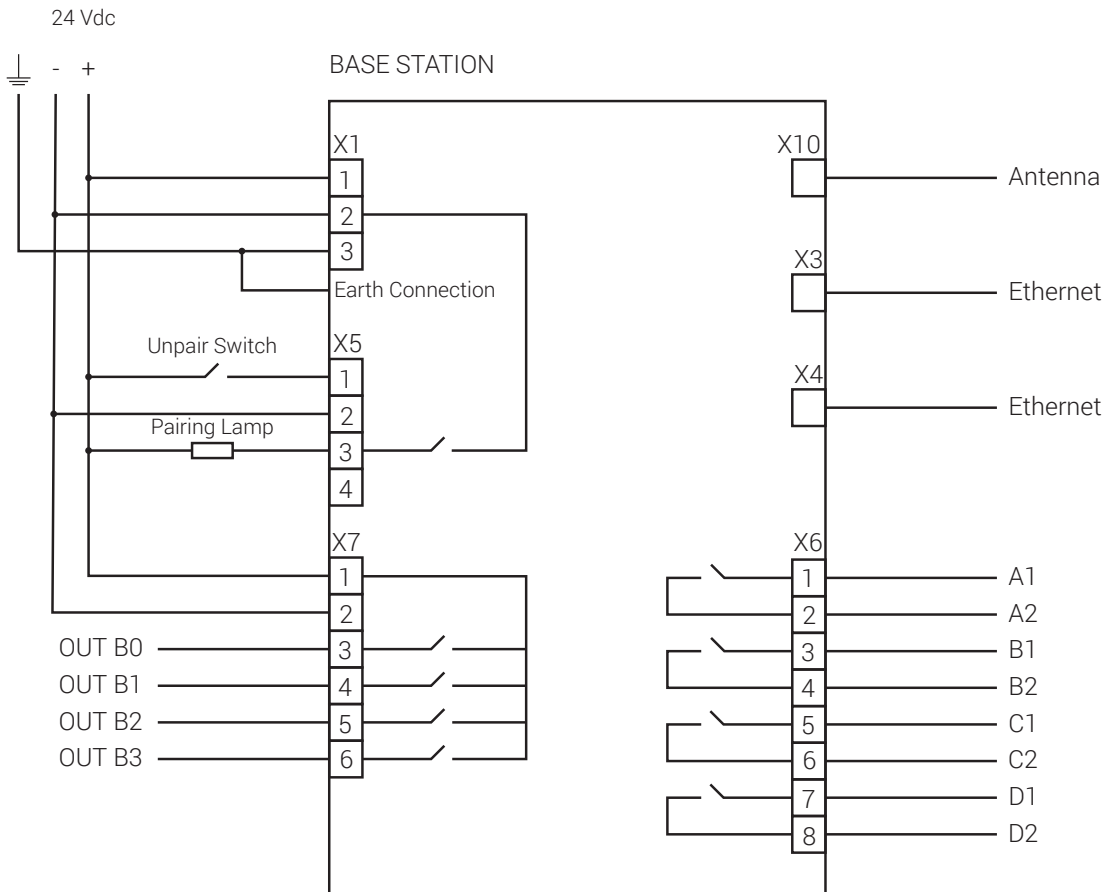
24 Vdc

- +

BASE STATION

X1
1
2
3
Earth Connection

X10
Antenna

X3
Ethernet

X4
Ethernet

Unpair Switch
X5
1
2
Pairing Lamp
3
4

X7
1
2
OUT B0
3
OUT B1
4
OUT B2
5
OUT B3
6

X6
1
A1
2
A2
3
B1
4
B2
5
C1
6
C2
7
D1
8
D2